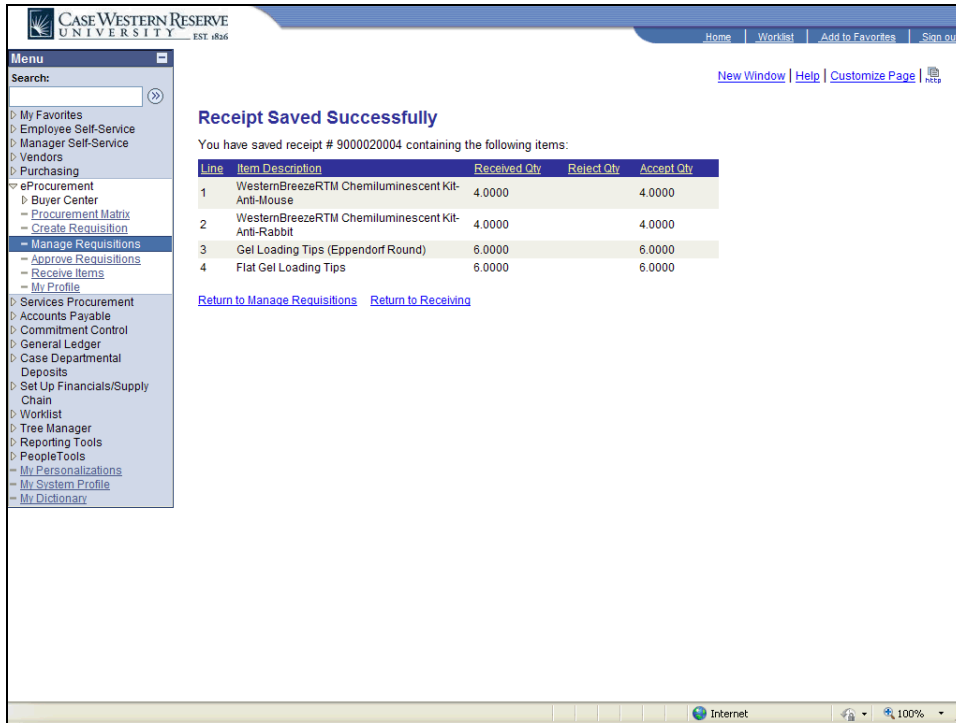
CASE WESTERN RESERVE UNIVERSITY EST. 1826

Home | Worklist | Add to Favorites | Sign out

Menu

Search:

My Favorites
Employee Self-Service
Manager Self-Service
Vendors
Purchasing
eProcurement
Buyer Center
Procurement Matrix
Create Requisition
Manage Requisitions
Approve Requisitions
Receive Items
My Profile
Services Procurement
Accounts Payable
Commitment Control
General Ledger
Case Departmental Deposits
Set Up Financials/Supply Chain
Worklist
Tree Manager
Reporting Tools
PeopleTools
My Personalizations
My System Profile
My Dictionary

New Window | Help | Customize Page | http

Receipt Saved Successfully

You have saved receipt # 9000020004 containing the following items:

| Line | Item Description | Received Qty | Reject Qty | Accept Qty |
|---|---|---|---|---|
| 1 | WesternBreezeRTM Chemiluminescent Kit-Anti-Mouse | 4.0000 | | 4.0000 |
| 2 | WesternBreezeRTM Chemiluminescent Kit-Anti-Rabbit | 4.0000 | | 4.0000 |
| 3 | Gel Loading Tips (Eppendorf Round) | 6.0000 | | 6.0000 |
| 4 | Flat Gel Loading Tips | 6.0000 | | 6.0000 |

Return to Manage Requisitions   Return to Receiving

Internet   100%